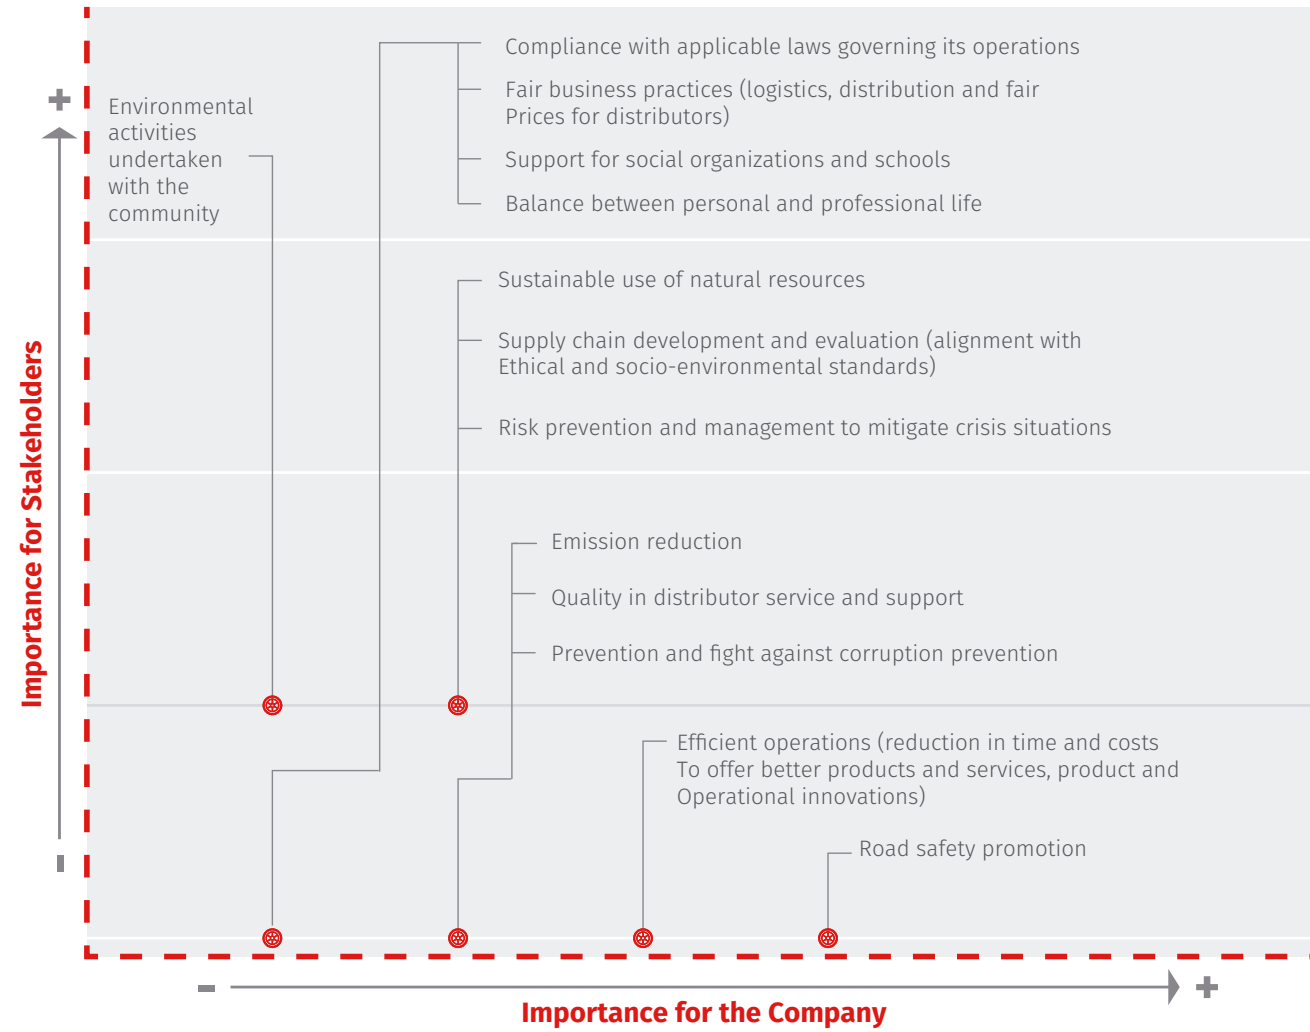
Importance for Stakeholders

+

Environmental activities undertaken with the community

Compliance with applicable laws governing its operations

Fair business practices (logistics, distribution and fair Prices for distributors)

Support for social organizations and schools

Balance between personal and professional life

Sustainable use of natural resources

Supply chain development and evaluation (alignment with Ethical and socio-environmental standards)

Risk prevention and management to mitigate crisis situations

Emission reduction

Quality in distributor service and support

Prevention and fight against corruption prevention

Efficient operations (reduction in time and costs To offer better products and services, product and Operational innovations)

Road safety promotion

-

-

+

Importance for the Company